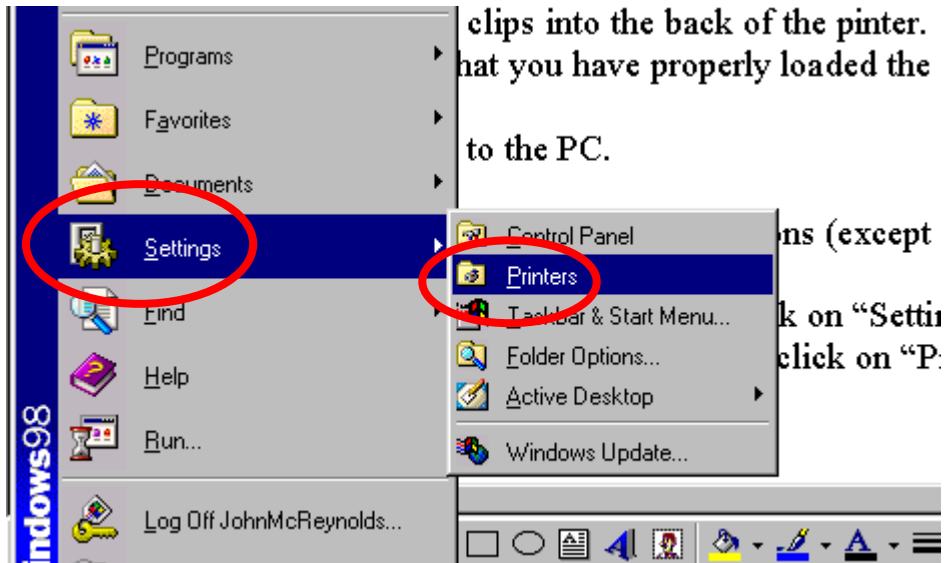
indows98

Programs

Favorites

Documents

Settings

Find

Help

Run...

Log Off JohnMcReynolds...

Control Panel

Printers

Taskbar & Start Menu...

Folder Options...

Active Desktop

Windows Update...

clips into the back of the pinter.

hat you have properly loaded the

to the PC.

ons (except

k on "Settir

click on "P